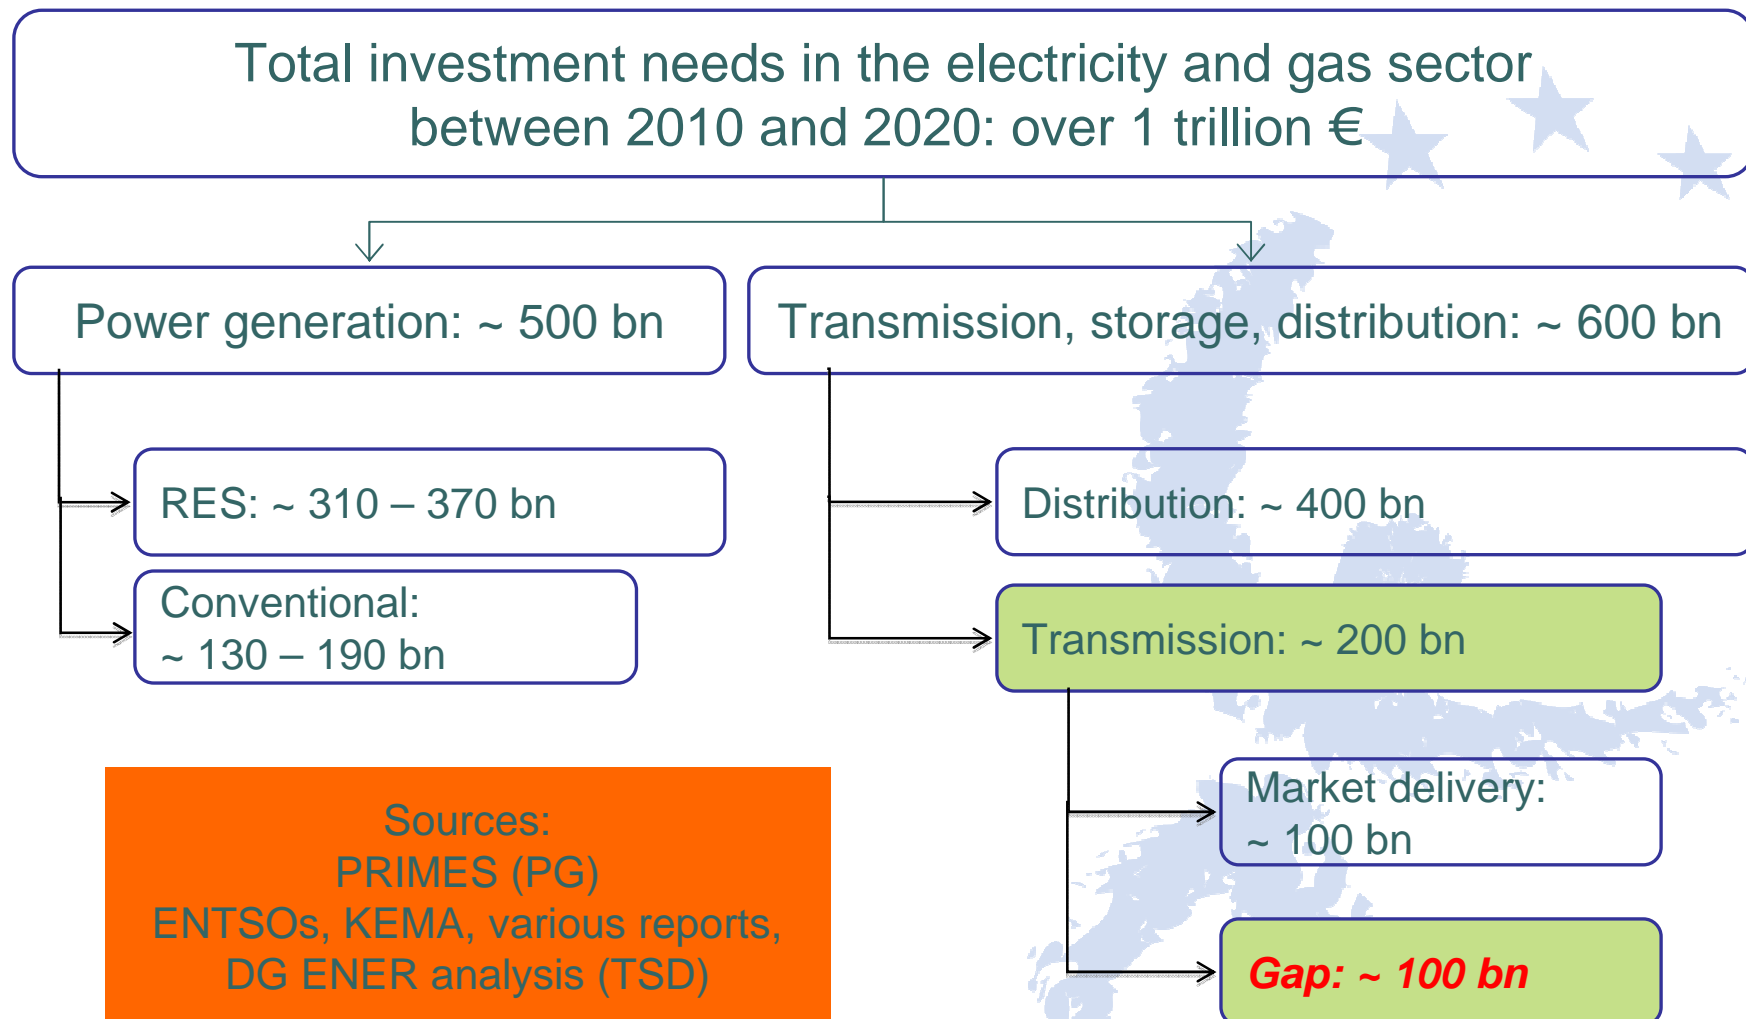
Total investment needs in the electricity and gas sector between 2010 and 2020: over 1 trillion €

Power generation: ~ 500 bn

Transmission, storage, distribution: ~ 600 bn

RES: ~ 310 – 370 bn

Conventional: ~ 130 – 190 bn

Distribution: ~ 400 bn

Transmission: ~ 200 bn

Market delivery: ~ 100 bn

Gap: ~ 100 bn

Sources:
PRIMES (PG)
ENTSOs, KEMA, various reports,
DG ENER analysis (TSD)